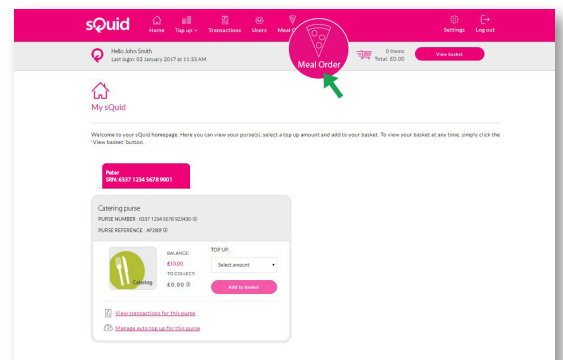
sQuid Home Top up Transactions Users Meal Order Settings Log out

Hello John Smith
Last login: 03 January 2017 at 11:33 AM

Meal Order

0 Items
Total: £0.00

View basket

My sQuid

Welcome to your sQuid homepage. Here you can view your purse(s), select a top up amount and add to your basket. To view your basket at any time, simply click the 'View basket' button.

Peter
SNN: 6337 1234 5678 9001

Catering purse
PURSE NUMBER : 6337 1234 5678 923430
PURSE REFERENCE : AP280F

BALANCE:
£10.00
TO COLLECT:
£0.00

TOP UP:
Select amount

Add to basket

Catering

View transactions for this purse

Manage auto top up for this purse